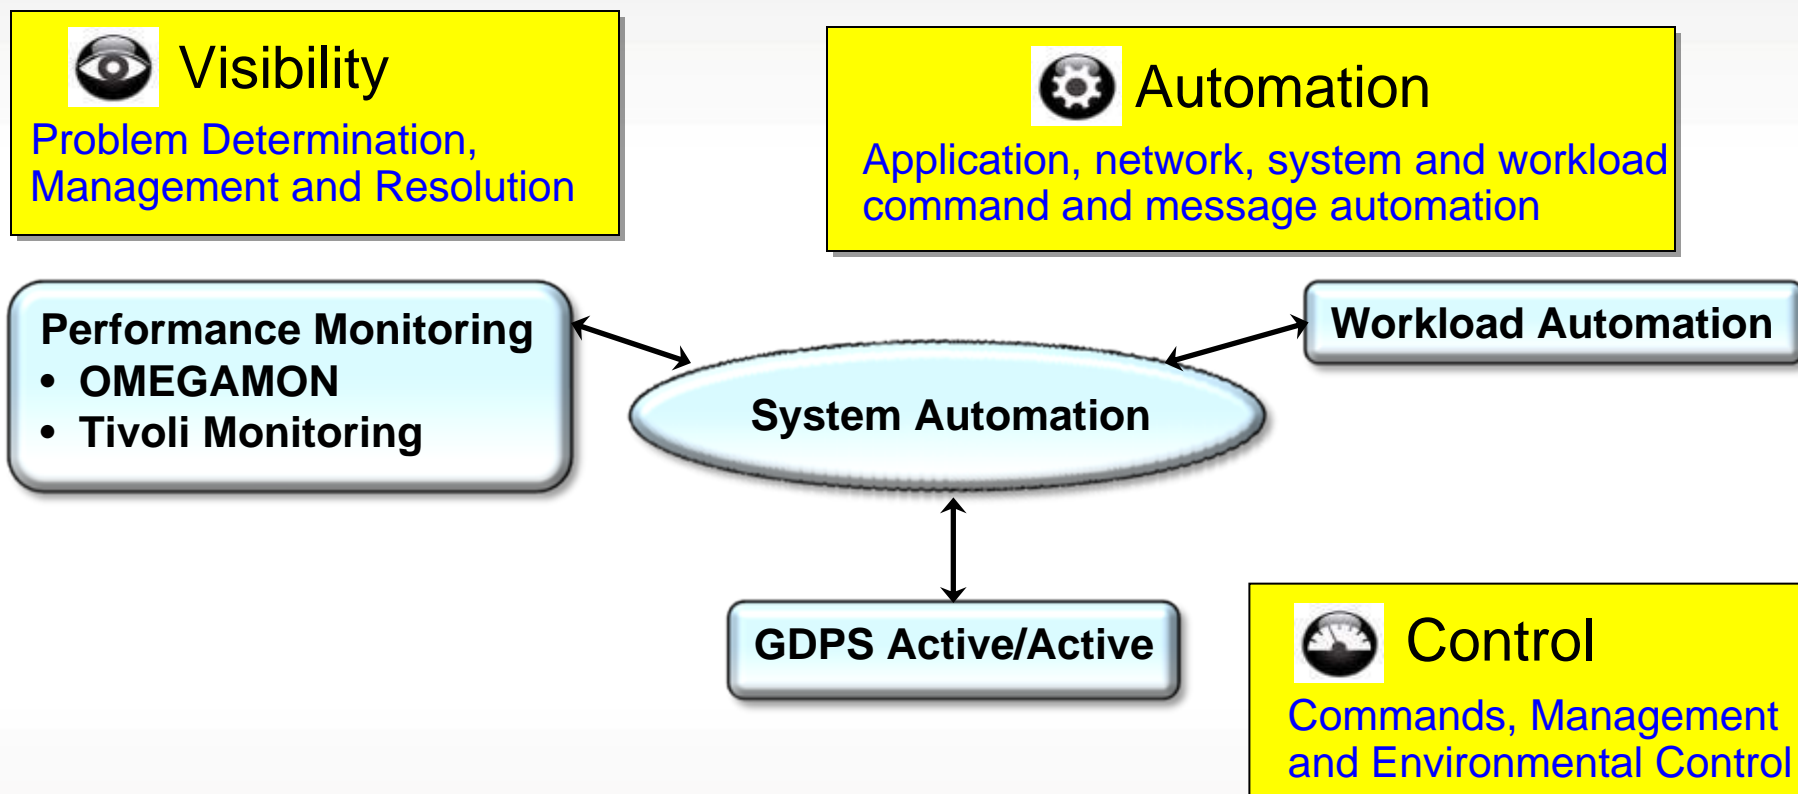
Visibility
Problem Determination, Management and Resolution

Automation
Application, network, system and workload command and message automation

Performance Monitoring
• OMEGAMON
• Tivoli Monitoring

System Automation

Workload Automation

GDPS Active/Active

Control
Commands, Management and Environmental Control